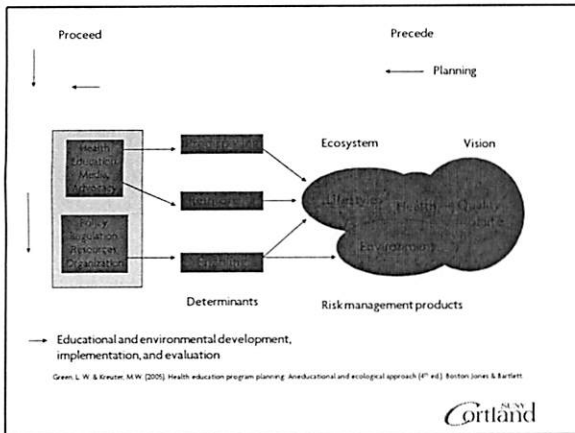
Proceed

Precede

Planning

Health Education Media Advocacy

Policy Regulation Resources Organization

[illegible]

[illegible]

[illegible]

Ecosystem

Vision

Lifestyles

Health

Quality of life

Environment

Determinants

Risk management products

Educational and environmental development, implementation, and evaluation

Green, L. W. & Kreuter, M.W. (2005). Health education program planning: An educational and ecological approach (4th ed.). Boston: Jones & Bartlett

SUNY Cortland